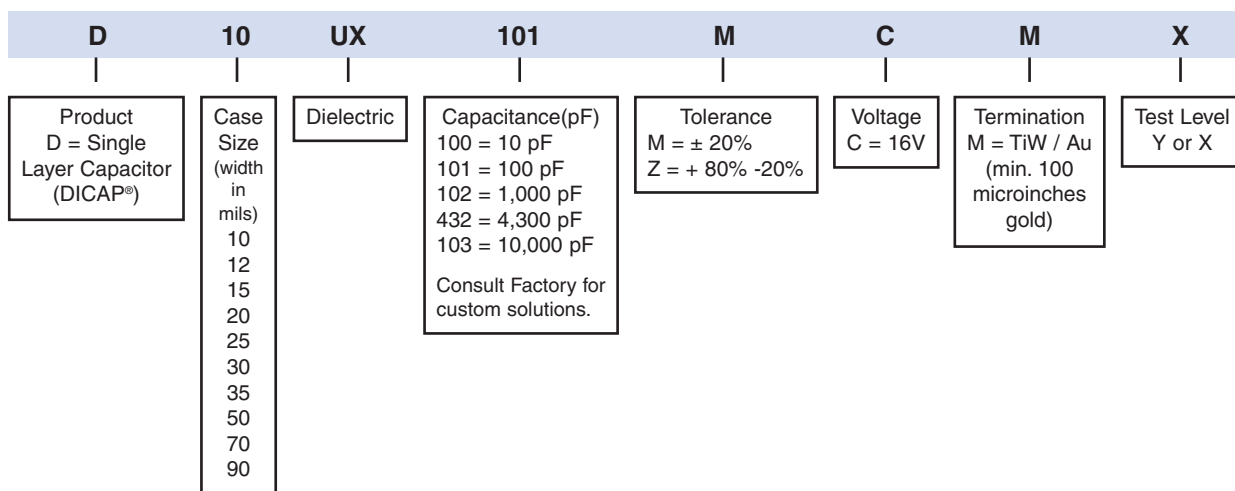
D 10 UX 101 M C M X

Product
D = Single Layer Capacitor (DICAP®)

Case Size (width in mils)
10
12
15
20
25
30
35
50
70
90

Dielectric

Capacitance(pF)
100 = 10 pF
101 = 100 pF
102 = 1,000 pF
432 = 4,300 pF
103 = 10,000 pF

Consult Factory for custom solutions.

Tolerance
M = ± 20%
Z = + 80% -20%

Voltage
C = 16V

Termination
M = TiW / Au
(min. 100 microinches gold)

Test Level
Y or X